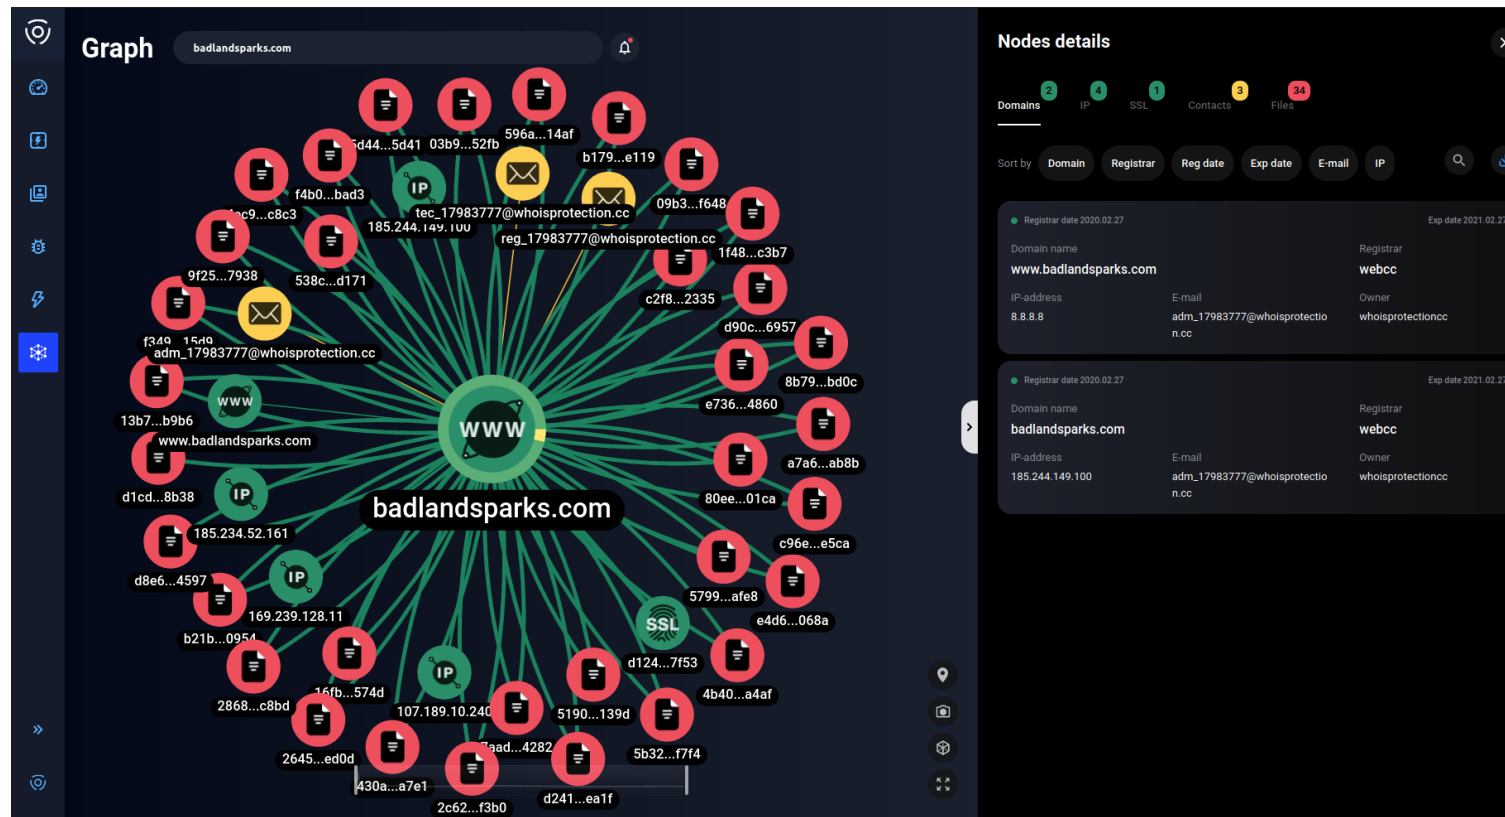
Graph
badlandsparks.com

5d44...5d41 03b9...52fb 596a...14af
b179...e119
f4b0...bad3
IP
1c9...c8c3
185.244.149.100
tec_17983777@whoisprotection.cc
09b3...f648
reg_17983777@whoisprotection.cc
1f48...c3b7
9f25...7938
538c...d171
c2f8...2335
d90c...6957
f349...15d9
adm_17983777@whoisprotection.cc
8b79...bd0c
e736...4860
13b7...b9b6
www
www.badlandsparks.com
WWW
a7a6...ab8b
d1cd...8b38
IP
80ee...01ca
badlandsparks.com
185.234.52.161
c96e...e5ca
d8e6...4597
IP
5799...afe8
169.239.128.11
e4d6...068a
b21b...0954
SSL
d124...7f53
IP
4b40...a4af
16fb...574d
2868...c8bd
107.189.10.240
5190...139d
2645...ed0d
aad...4282
5b32...f7f4
430a...a7e1
d241...ea1f
2c62...f3b0

Nodes details

Domains 2
IP 4
SSL 1
Contacts 3
Files 34

Sort by Domain Registrar Reg date Exp date E-mail IP

Registrar date 2020.02.27
Exp date 2021.02.27
Domain name
www.badlandsparks.com
Registrar
webcc
IP-address
8.8.8.8
E-mail
adm_17983777@whoisprotection.cc
Owner
whoisprotectioncc

Registrar date 2020.02.27
Exp date 2021.02.27
Domain name
badlandsparks.com
Registrar
webcc
IP-address
185.244.149.100
E-mail
adm_17983777@whoisprotection.cc
Owner
whoisprotectioncc